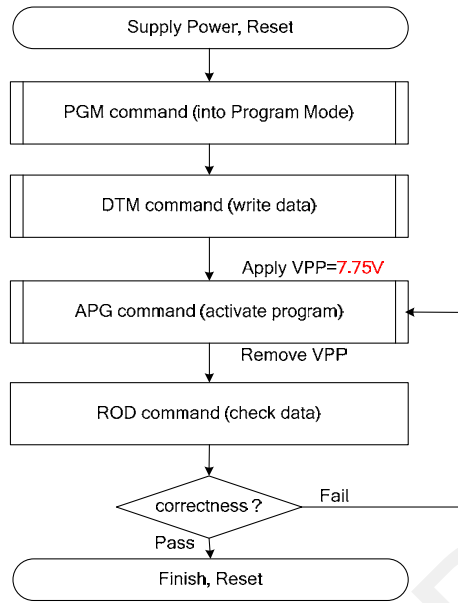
Supply Power, Reset

PGM command (into Program Mode)

DTM command (write data)

Apply VPP=7.75V

APG command (activate program)

Remove VPP

ROD command (check data)

correctness ?

Fail

Pass

Finish, Reset